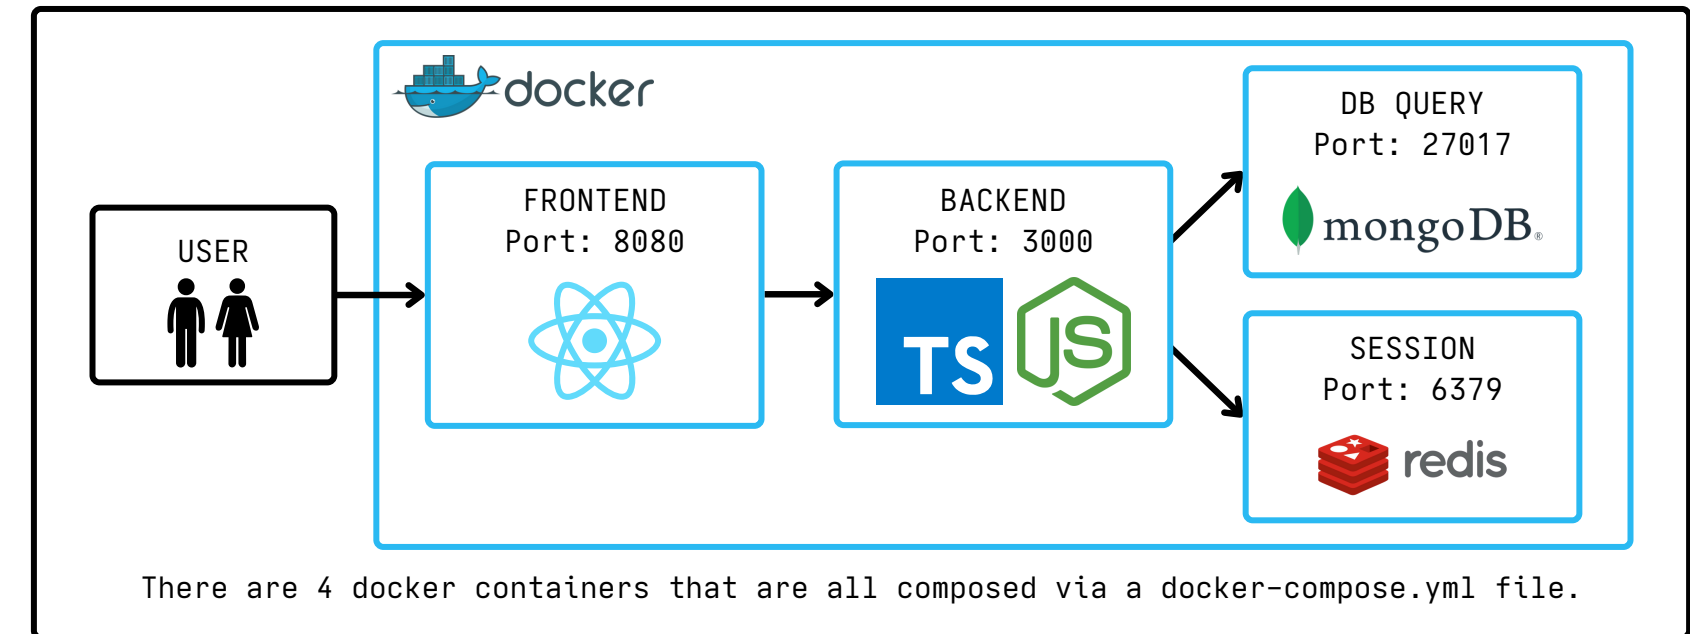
docker

USER

FRONTEND
Port: 8080

BACKEND
Port: 3000

TS JS

DB QUERY
Port: 27017

mongoDB.

SESSION
Port: 6379

redis

There are 4 docker containers that are all composed via a docker-compose.yml file.